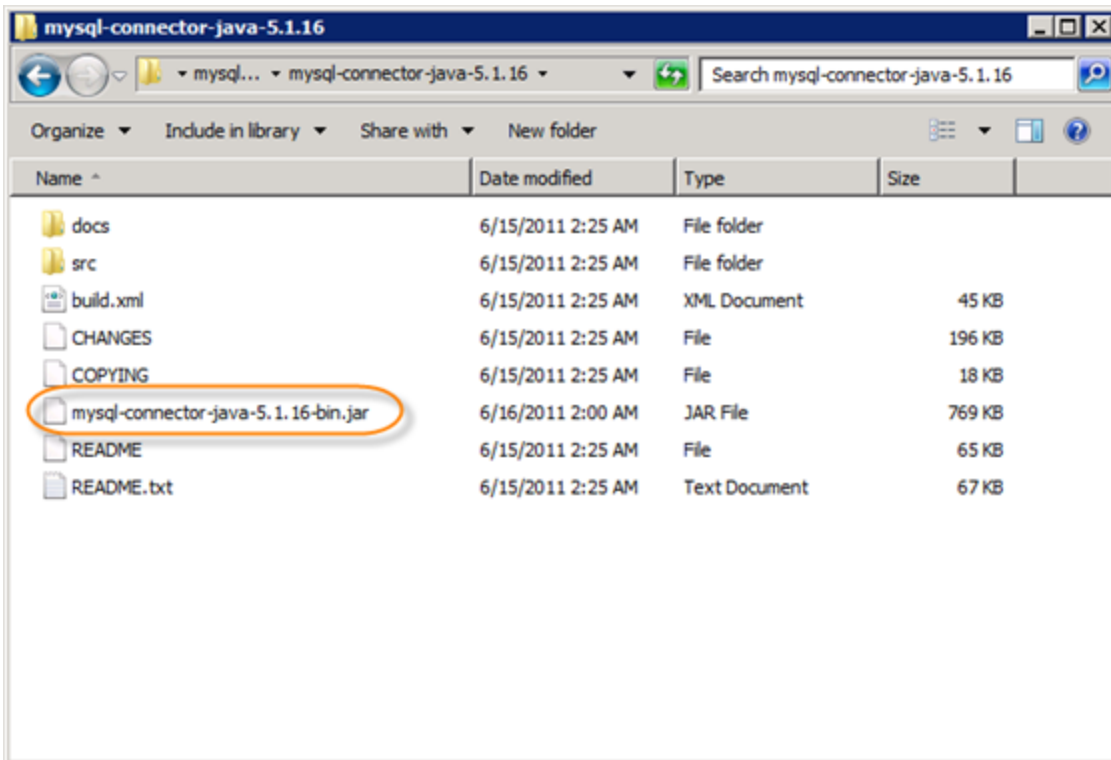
mysql-connector-java-5.1.16

mysql... ▸ mysql-connector-java-5.1.16 ▸

Search mysql-connector-java-5.1.16

Organize ▾ Include in library ▾ Share with ▾ New folder

| Name | Date modified | Type | Size |
|---|---|---|---|
| docs | 6/15/2011 2:25 AM | File folder | |
| src | 6/15/2011 2:25 AM | File folder | |
| build.xml | 6/15/2011 2:25 AM | XML Document | 45 KB |
| CHANGES | 6/15/2011 2:25 AM | File | 196 KB |
| COPYING | 6/15/2011 2:25 AM | File | 18 KB |
| mysql-connector-java-5.1.16-bin.jar | 6/16/2011 2:00 AM | JAR File | 769 KB |
| README | 6/15/2011 2:25 AM | File | 65 KB |
| README.txt | 6/15/2011 2:25 AM | Text Document | 67 KB |